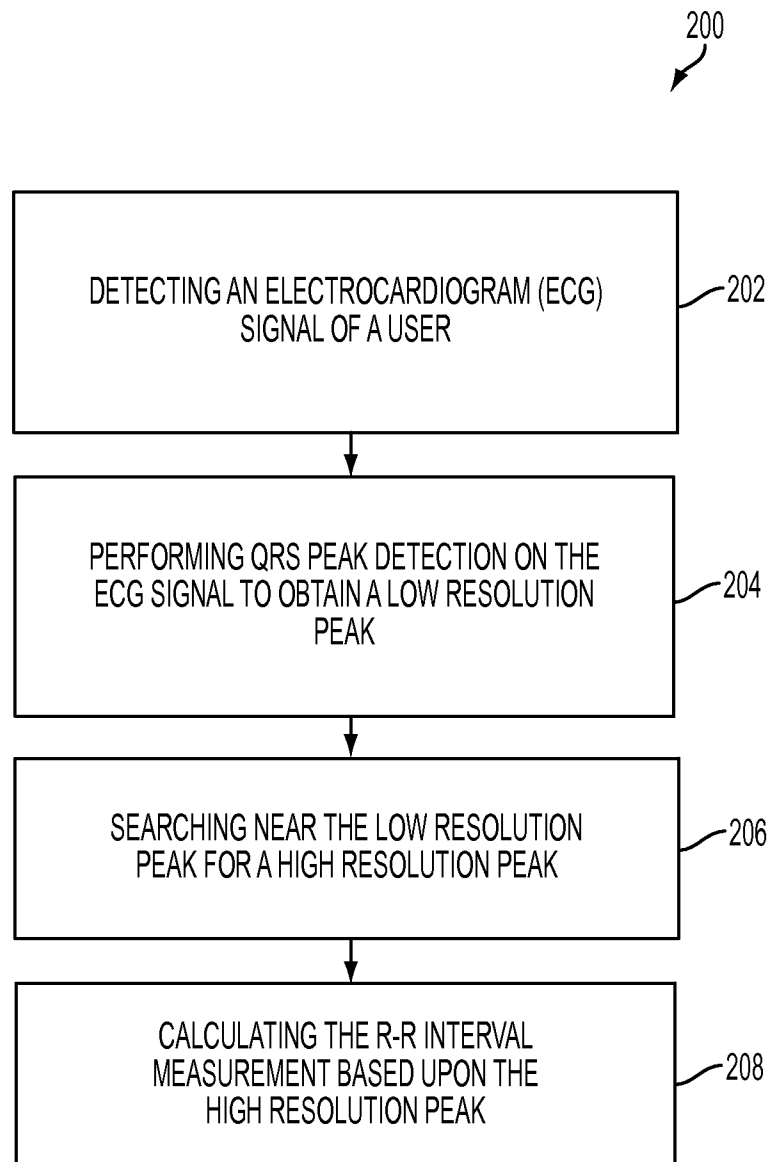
200

DETECTING AN ELECTROCARDIOGRAM (ECG) SIGNAL OF A USER

202

PERFORMING QRS PEAK DETECTION ON THE ECG SIGNAL TO OBTAIN A LOW RESOLUTION PEAK

204

SEARCHING NEAR THE LOW RESOLUTION PEAK FOR A HIGH RESOLUTION PEAK

206

CALCULATING THE R-R INTERVAL MEASUREMENT BASED UPON THE HIGH RESOLUTION PEAK

208